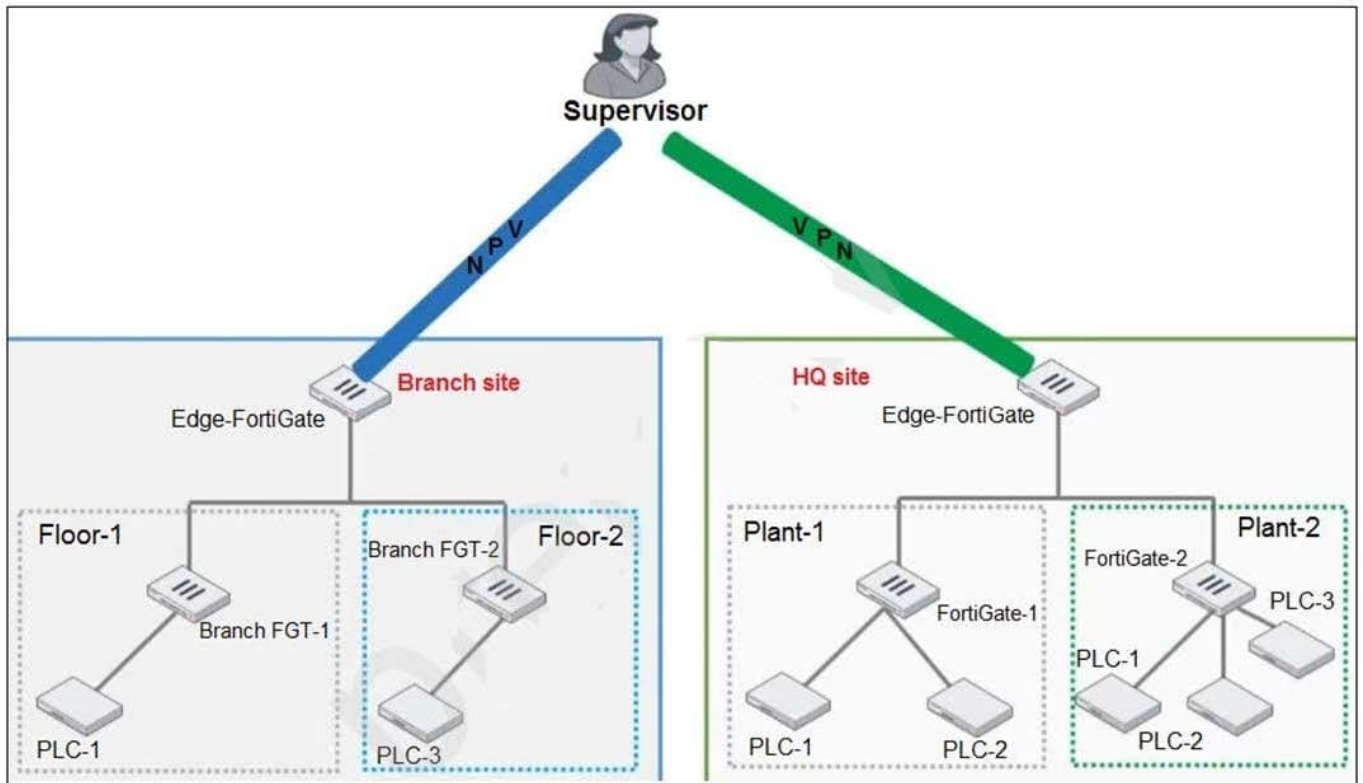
Supervisor

NPV

VPN

Branch site

Edge-FortiGate

Floor-1

Branch FGT-1

PLC-1

Branch FGT-2

Floor-2

PLC-3

HQ site

Edge-FortiGate

Plant-1

FortiGate-1

PLC-1

PLC-2

FortiGate-2

Plant-2

PLC-3

PLC-1

PLC-2